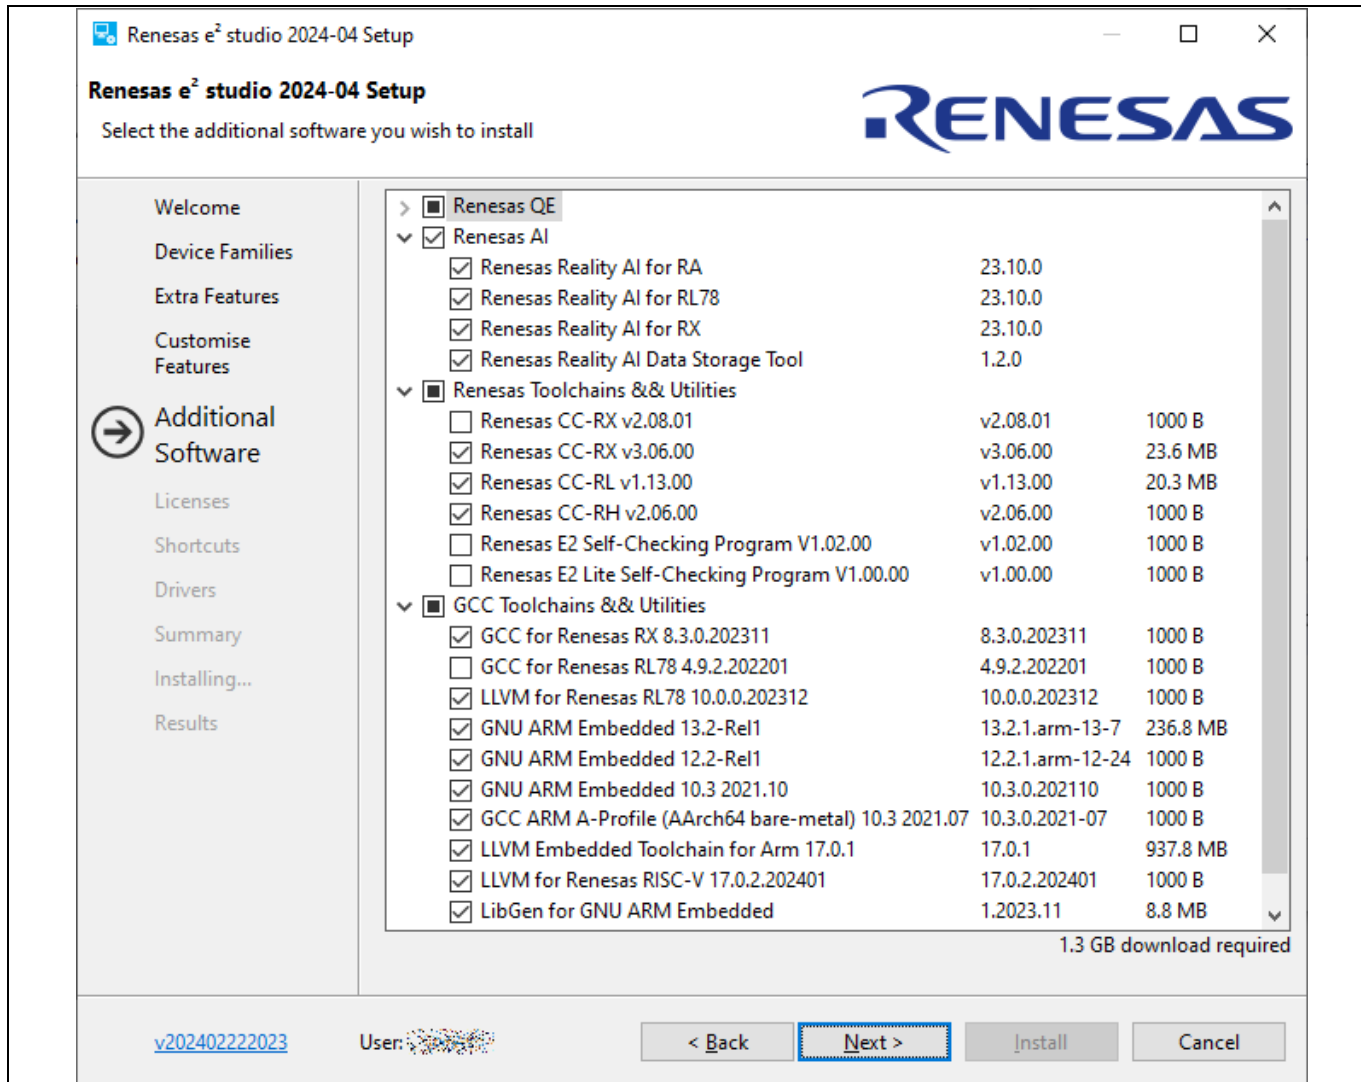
Renesas e² studio 2024-04 Setup

Renesas e² studio 2024-04 Setup
Select the additional software you wish to install

RENESAS

Welcome
Device Families
Extra Features
Customise Features
Additional Software
Licenses
Shortcuts
Drivers
Summary
Installing...
Results

| | | |
|---|---|---|
| Renesas QE | | |
| Renesas AI | | |
| Renesas Reality AI for RA | 23.10.0 | |
| Renesas Reality AI for RL78 | 23.10.0 | |
| Renesas Reality AI for RX | 23.10.0 | |
| Renesas Reality AI Data Storage Tool | 1.2.0 | |
| Renesas Toolchains && Utilities | | |
| Renesas CC-RX v2.08.01 | v2.08.01 | 1000 B |
| Renesas CC-RX v3.06.00 | v3.06.00 | 23.6 MB |
| Renesas CC-RL v1.13.00 | v1.13.00 | 20.3 MB |
| Renesas CC-RH v2.06.00 | v2.06.00 | 1000 B |
| Renesas E2 Self-Checking Program V1.02.00 | v1.02.00 | 1000 B |
| Renesas E2 Lite Self-Checking Program V1.00.00 | v1.00.00 | 1000 B |
| GCC Toolchains && Utilities | | |
| GCC for Renesas RX 8.3.0.202311 | 8.3.0.202311 | 1000 B |
| GCC for Renesas RL78 4.9.2.202201 | 4.9.2.202201 | 1000 B |
| LLVM for Renesas RL78 10.0.0.202312 | 10.0.0.202312 | 1000 B |
| GNU ARM Embedded 13.2-Rel1 | 13.2.1.arm-13-7 | 236.8 MB |
| GNU ARM Embedded 12.2-Rel1 | 12.2.1.arm-12-24 | 1000 B |
| GNU ARM Embedded 10.3 2021.10 | 10.3.0.202110 | 1000 B |
| GCC ARM A-Profile (AArch64 bare-metal) 10.3 2021.07 | 10.3.0.2021-07 | 1000 B |
| LLVM Embedded Toolchain for Arm 17.0.1 | 17.0.1 | 937.8 MB |
| LLVM for Renesas RISC-V 17.0.2.202401 | 17.0.2.202401 | 1000 B |
| LibGen for GNU ARM Embedded | 1.2023.11 | 8.8 MB |

1.3 GB download required

v202402222023 User: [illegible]

< Back Next > Install Cancel